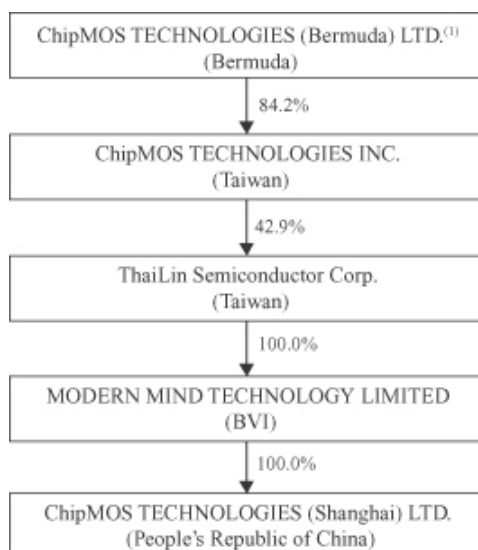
ChipMOS TECHNOLOGIES (Bermuda) LTD.$^{(1)}$
(Bermuda)

84.2%

ChipMOS TECHNOLOGIES INC.
(Taiwan)

42.9%

ThaiLin Semiconductor Corp.
(Taiwan)

100.0%

MODERN MIND TECHNOLOGY LIMITED
(BVI)

100.0%

ChipMOS TECHNOLOGIES (Shanghai) LTD.
(People's Republic of China)